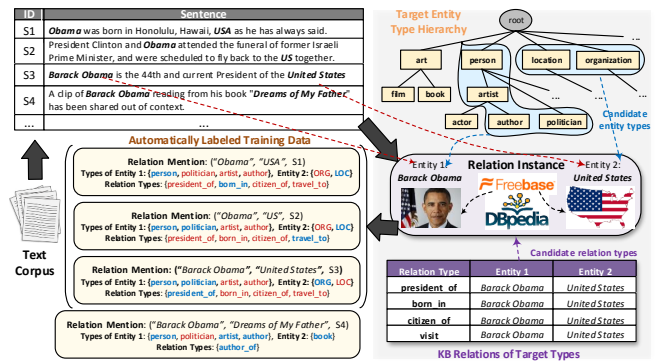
| ID | Sentence |
|---|---|
| S1 | ***Obama*** was born in Honolulu, Hawaii, ***USA*** as he has always said. |
| S2 | President Clinton and ***Obama*** attended the funeral of former Israeli Prime Minister, and were scheduled to fly back to the ***US*** together. |
| S3 | ***Barack Obama*** is the 44th and current President of the ***United States*** |
| S4 | A clip of ***Barack Obama*** reading from his book "***Dreams of My Father***" has been shared out of context. |
| ... | ... |

Target Entity Type Hierarchy

root

art, person, location, organization, ...

film, book, artist, ...

actor, author, politician

Candidate entity types

Automatically Labeled Training Data

Relation Mention: ("Obama", "USA", S1)
Types of Entity 1: {person, politician, artist, author}, Entity 2: {ORG, LOC}
Relation Types: {president_of, born_in, citizen_of, travel_to}

Relation Mention: ("Obama", "US", S2)
Types of Entity 1: {person, politician, artist, author}, Entity 2: {ORG, LOC}
Relation Types: {president_of, born_in, citizen_of, travel_to}

Relation Mention: ("Barack Obama", "United States", S3)
Types of Entity 1: {person, politician, artist, author}, Entity 2: {ORG, LOC}
Relation Types: {president_of, born_in, citizen_of, travel_to}

Relation Mention: ("Barack Obama", "Dreams of My Father", S4)
Types of Entity 1: {person, politician, artist, author}, Entity 2: {book}
Relation Types: {author_of}

Text Corpus

Entity 1: Barack Obama

Relation Instance

Entity 2: United States

Freebase

DBpedia

Candidate relation types

| Relation Type | Entity 1 | Entity 2 |
|---|---|---|
| president_of | Barack Obama | United States |
| born_in | Barack Obama | United States |
| citizen_of | Barack Obama | United States |
| visit | Barack Obama | United States |

KB Relations of Target Types